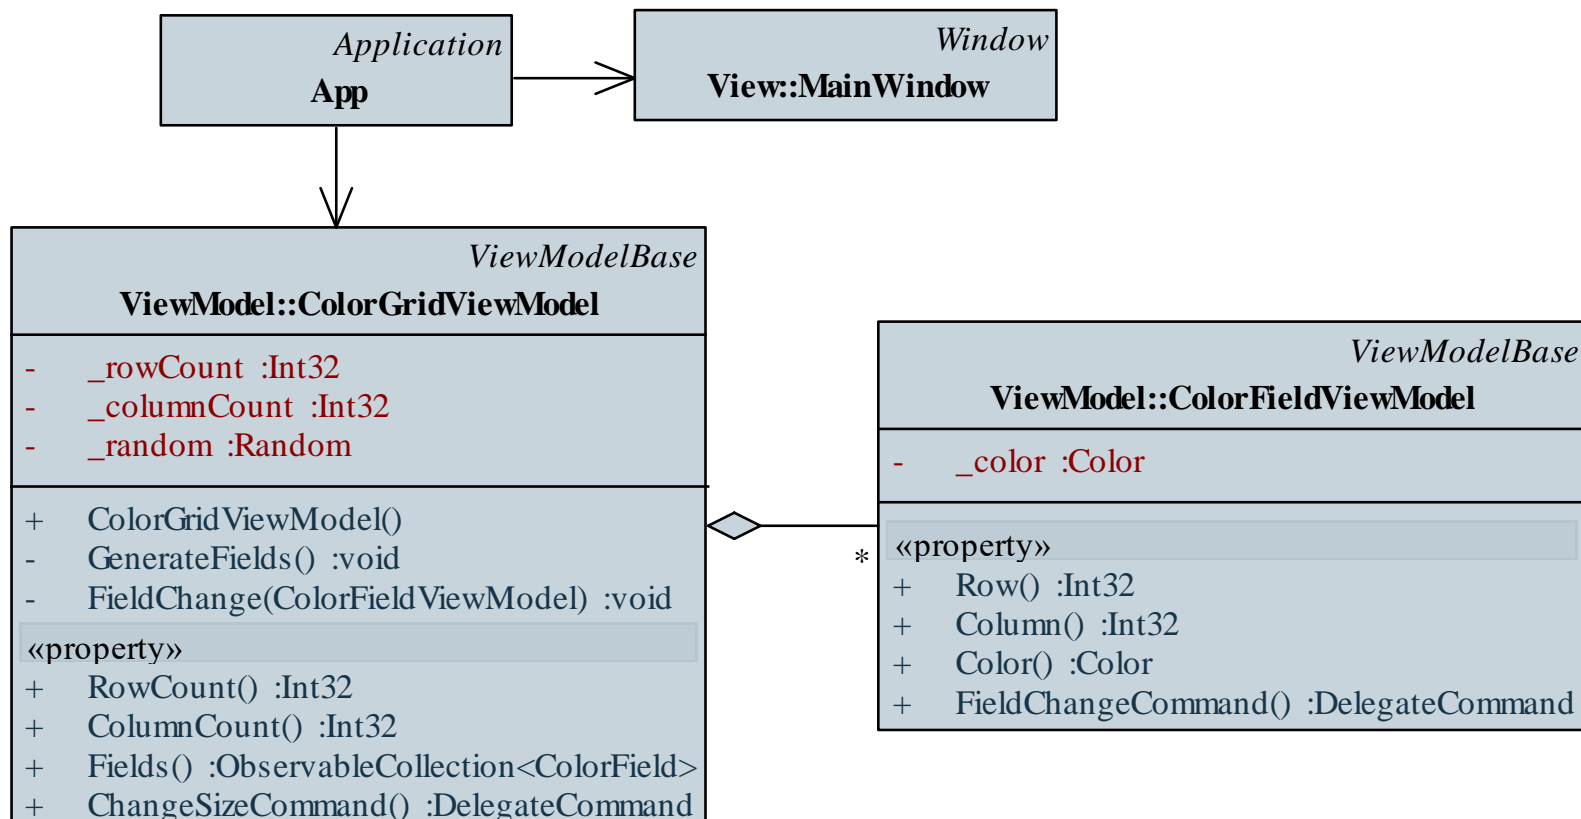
Application
App

Window
View::MainWindow

ViewModelBase
ViewModel::ColorGridViewModel

- _rowCount :Int32
- _columnCount :Int32
- _random :Random

+ ColorGridViewModel()
- GenerateFields() :void
- FieldChange(ColorFieldViewModel) :void
«property»
+ RowCount() :Int32
+ ColumnCount() :Int32
+ Fields() :ObservableCollection<ColorField>
+ ChangeSizeCommand() :DelegateCommand

*

ViewModelBase
ViewModel::ColorFieldViewModel

- _color :Color

«property»
+ Row() :Int32
+ Column() :Int32
+ Color() :Color
+ FieldChangeCommand() :DelegateCommand